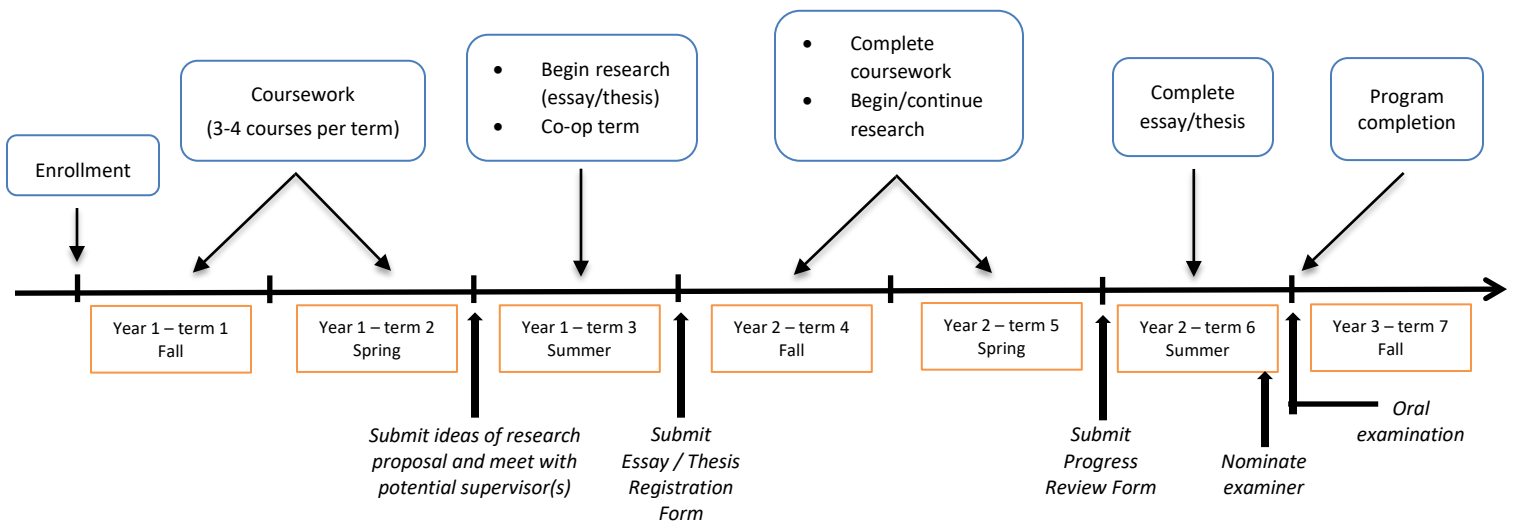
Enrollment

Coursework (3-4 courses per term)

- Begin research (essay/thesis)
- Co-op term

- Complete coursework
- Begin/continue research

Complete essay/thesis

Program completion

Year 1 – term 1 Fall

Year 1 – term 2 Spring

Year 1 – term 3 Summer

Year 2 – term 4 Fall

Year 2 – term 5 Spring

Year 2 – term 6 Summer

Year 3 – term 7 Fall

*Submit ideas of research proposal and meet with potential supervisor(s)*

*Submit Essay / Thesis Registration Form*

*Submit Progress Review Form*

*Nominate examiner*

*Oral examination*